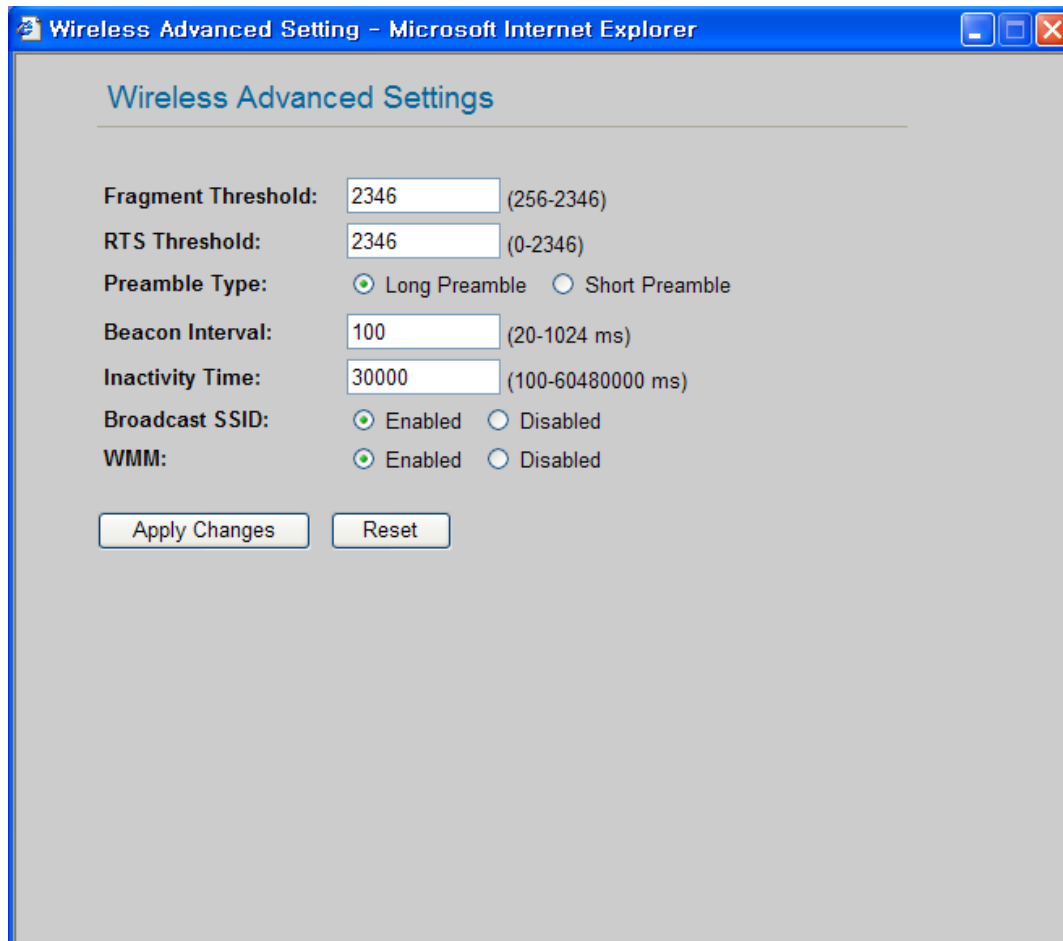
Wireless Advanced Setting - Microsoft Internet Explorer

Wireless Advanced Settings

Fragment Threshold: 2346 (256-2346)
RTS Threshold: 2346 (0-2346)
Preamble Type: Long Preamble Short Preamble
Beacon Interval: 100 (20-1024 ms)
Inactivity Time: 30000 (100-60480000 ms)
Broadcast SSID: Enabled Disabled
WMM: Enabled Disabled

Apply Changes Reset